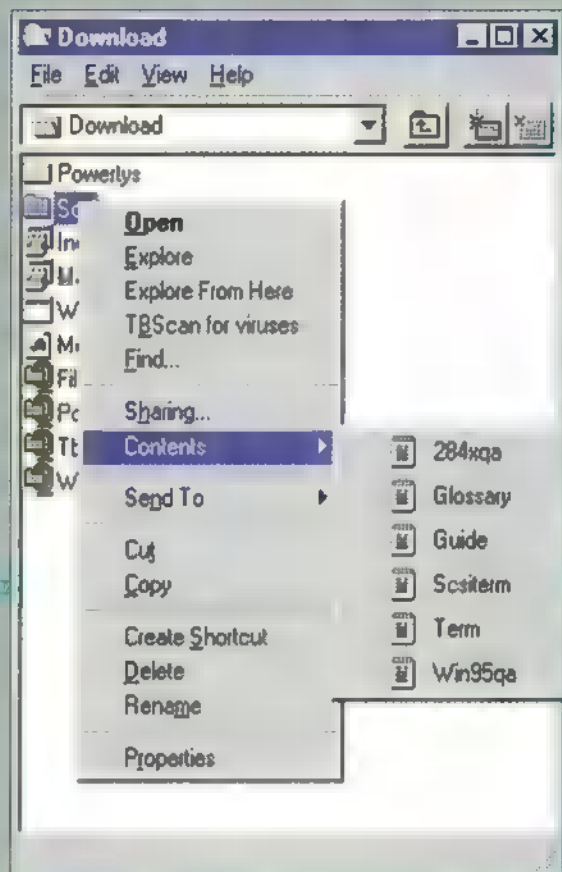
Download

File Edit View Help

Download

Powerlys
Sc
In
M
W
M
Fi
Pc
Tt
W

Open
Explore
Explore From Here
TBScan for viruses
Find...
Sharing...
Contents
Send To
Cut
Copy
Create Shortcut
Delete
Rename
Properties

284xqa
Glossary
Guide
Scsiterm
Term
Win95qa